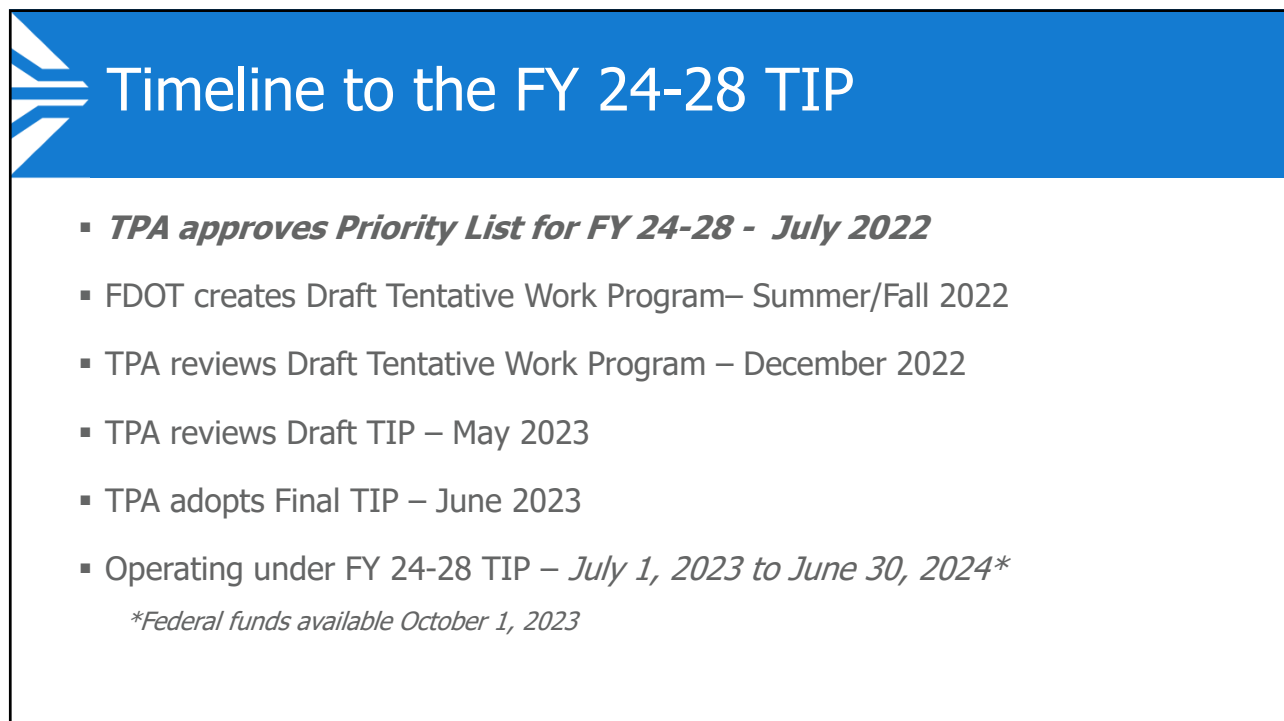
Timeline to the FY 24-28 TIP

▪ ***TPA approves Priority List for FY 24-28 - July 2022***

▪ FDOT creates Draft Tentative Work Program– Summer/Fall 2022

▪ TPA reviews Draft Tentative Work Program – December 2022

▪ TPA reviews Draft TIP – May 2023

▪ TPA adopts Final TIP – June 2023

▪ Operating under FY 24-28 TIP – *July 1, 2023 to June 30, 2024\**

*\*Federal funds available October 1, 2023*